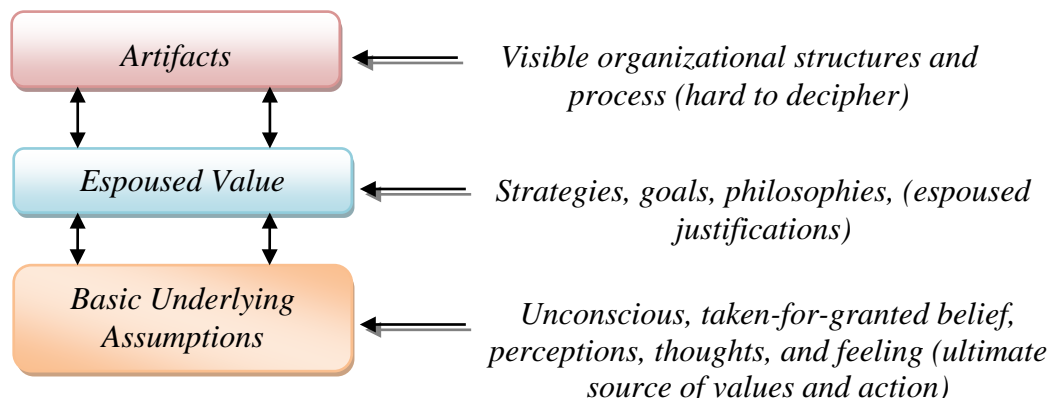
Artifacts

Visible organizational structures and process (hard to decipher)

Espoused Value

Strategies, goals, philosophies, (espoused justifications)

Basic Underlying Assumptions

Unconscious, taken-for-granted belief, perceptions, thoughts, and feeling (ultimate source of values and action)